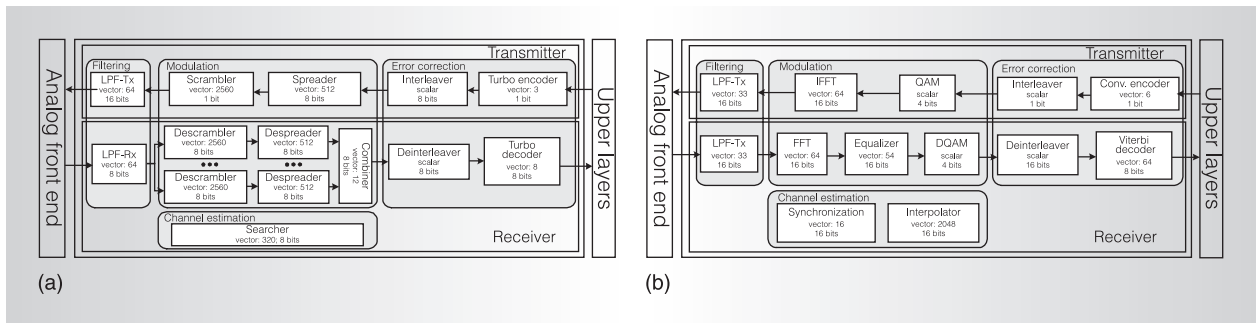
Analog front end

Transmitter

Filtering
LPF-Tx
vector: 64
16 bits

Modulation
Scrambler
vector: 2560
1 bit

Spreader
vector: 512
8 bits

Error correction
Interleaver
scalar
8 bits

Turbo encoder
vector: 3
1 bit

Upper layers

LPF-Rx
vector: 64
8 bits

Descrambler
vector: 2560
8 bits

Despreader
vector: 512
8 bits

•••

•••

Descrambler
vector: 2560
8 bits

Despreader
vector: 512
8 bits

Combiner
vector: 12
8 bits

Deinterleaver
scalar
8 bits

Turbo decoder
vector: 8
8 bits

Channel estimation
Searcher
vector: 320; 8 bits

Receiver

(a)

Analog front end

Transmitter

Filtering
LPF-Tx
vector: 33
16 bits

Modulation
IFFT
vector: 64
16 bits

QAM
scalar
4 bits

Error correction
Interleaver
scalar
1 bit

Conv. encoder
vector: 6
1 bit

Upper layers

LPF-Tx
vector: 33
16 bits

FFT
vector: 64
16 bits

Equalizer
vector: 54
16 bits

DQAM
scalar
4 bits

Deinterleaver
scalar
16 bits

Viterbi decoder
vector: 64
8 bits

Channel estimation
Synchronization
vector: 16
16 bits

Interpolator
vector: 2048
16 bits

Receiver

(b)